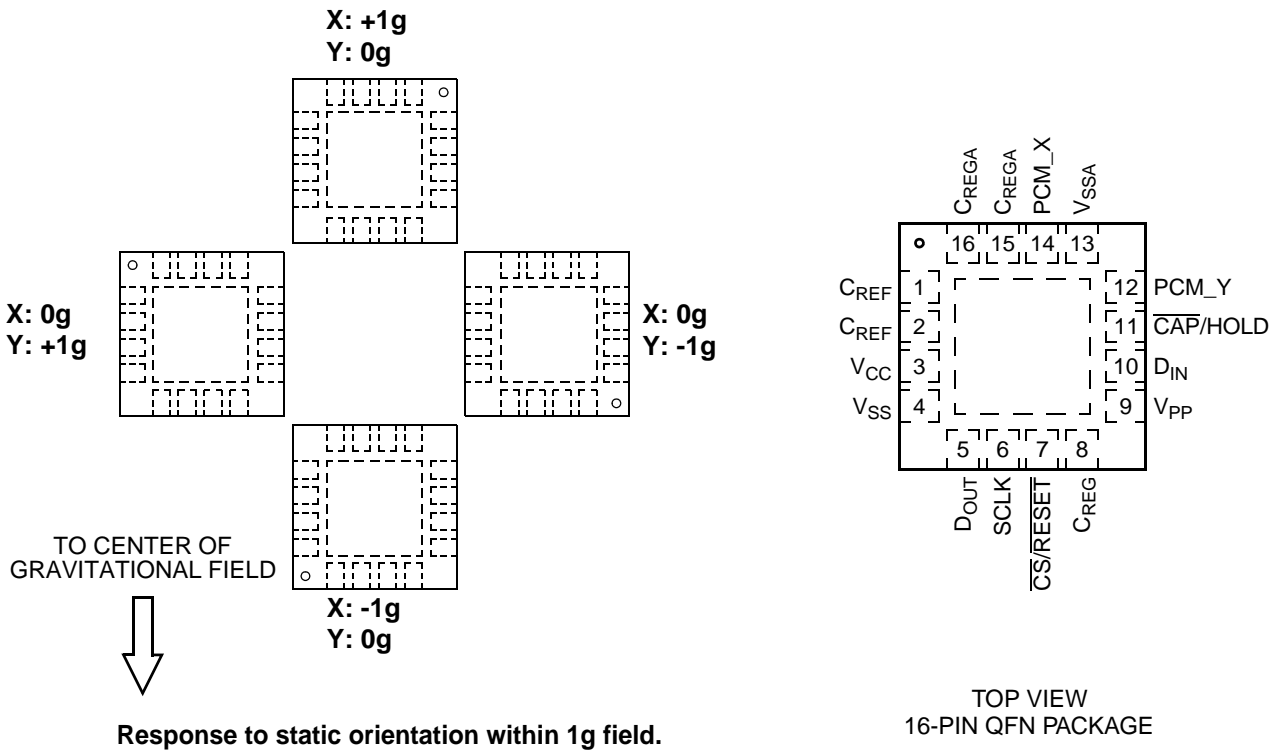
X: +1g
Y: 0g

X: 0g
Y: +1g

X: 0g
Y: -1g

X: -1g
Y: 0g

TO CENTER OF GRAVITATIONAL FIELD

Response to static orientation within 1g field.

$C_{REGA}$ $C_{REGA}$ PCM_X $V_{SSA}$

16 15 14 13

$C_{REF}$ 1
$C_{REF}$ 2
$V_{CC}$ 3
$V_{SS}$ 4

12 PCM_Y
11 $\overline{CAP}$/HOLD
10 $D_{IN}$
9 $V_{PP}$

5 6 7 8

$D_{OUT}$ SCLK $\overline{CS}/\overline{RESET}$ $C_{REG}$

TOP VIEW
16-PIN QFN PACKAGE